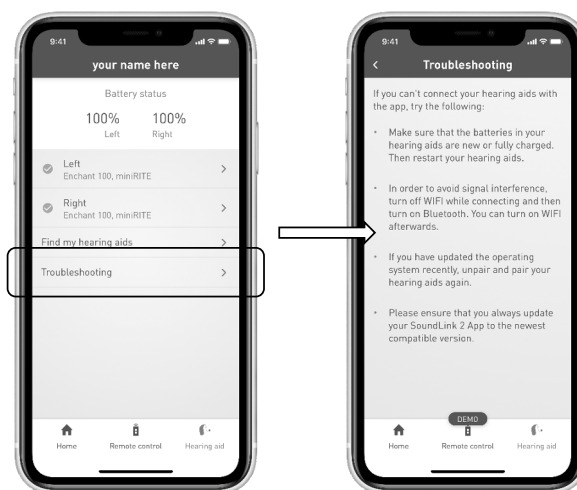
9:41

your name here

Battery status

100%
Left

100%
Right

Left
Enchant 100, miniRITE

Right
Enchant 100, miniRITE

Find my hearing aids

Troubleshooting

Home

Remote control

Hearing aid

9:41

Troubleshooting

If you can't connect your hearing aids with the app, try the following:

• Make sure that the batteries in your hearing aids are new or fully charged. Then restart your hearing aids.

• In order to avoid signal interference, turn off WIFI while connecting and then turn on Bluetooth. You can turn on WIFI afterwards.

• If you have updated the operating system recently, unpair and pair your hearing aids again.

• Please ensure that you always update your SoundLink 2 App to the newest compatible version.

DEMO

Home

Remote control

Hearing aid